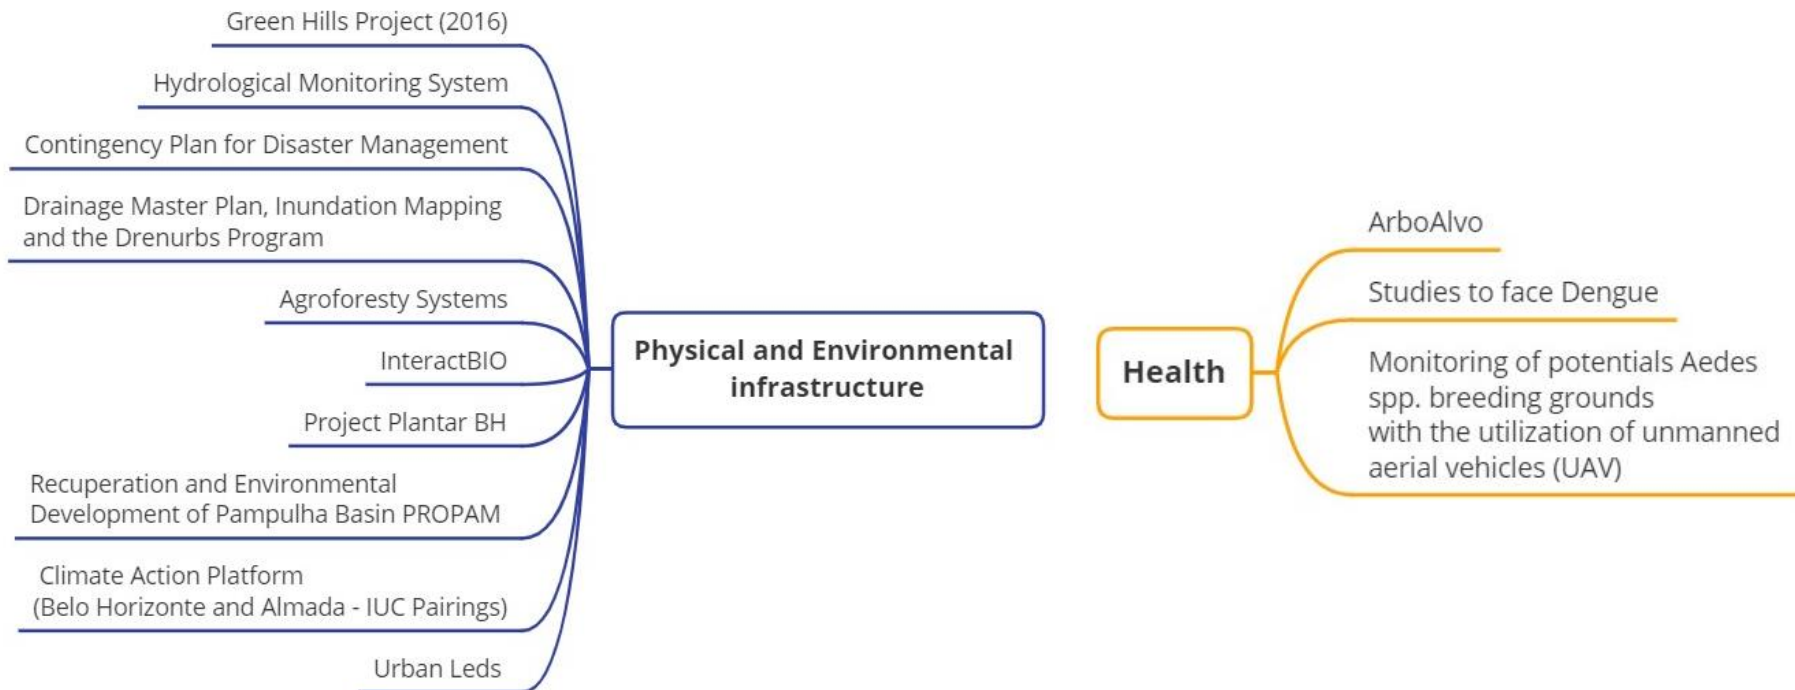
Green Hills Project (2016)

Hydrological Monitoring System

Contingency Plan for Disaster Management

Drainage Master Plan, Inundation Mapping and the Drenurbs Program

Agroforesty Systems

InteractBIO

Project Plantar BH

Recuperation and Environmental Development of Pampulha Basin PROPAM

Climate Action Platform (Belo Horizonte and Almada - IUC Pairings)

Urban Leds

Physical and Environmental infrastructure

Health

ArboAlvo

Studies to face Dengue

Monitoring of potentials Aedes spp. breeding grounds with the utilization of unmanned aerial vehicles (UAV)